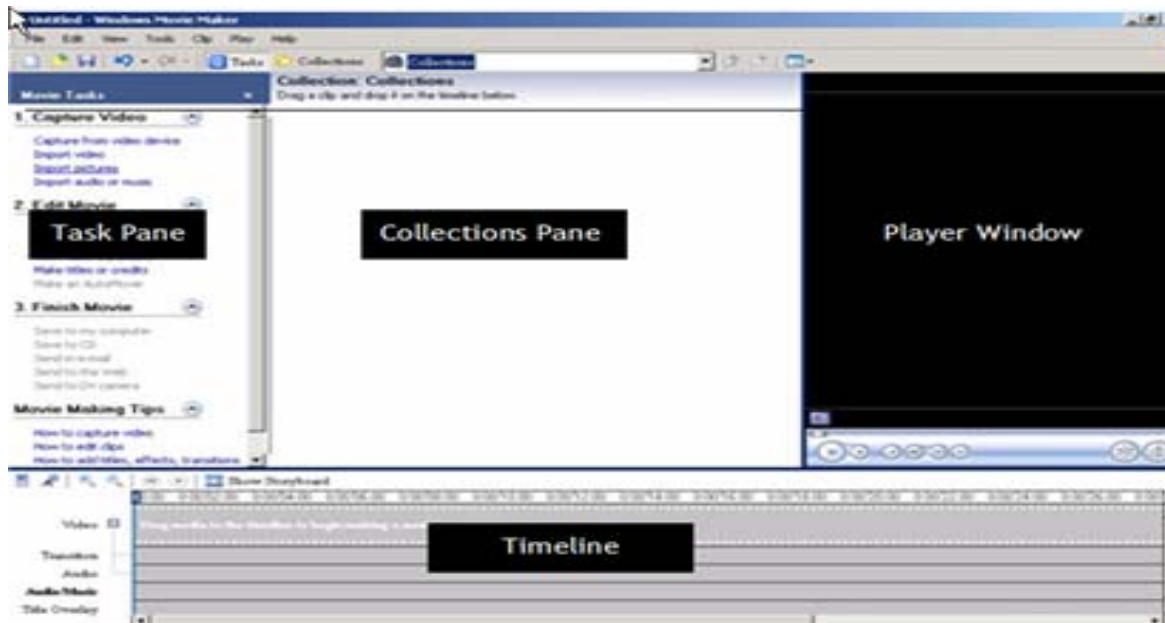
Untitled - Windows Movie Maker

File Edit View Tools Clip Play Help

Tasks Collections Collections

Movie Tasks

1. Capture Video

Capture from video device
Import video
Import pictures
Import audio or music

2. Edit Movie

Task Pane

Make titles or credits
Make an AutoMovie

3. Finish Movie

Save to my computer
Save to CD
Send in e-mail
Send to the Web
Send to DV camera

Movie Making Tips

How to capture video
How to edit clips
How to add titles, effects, transitions

Collection: Collections
Drag a clip and drop it on the timeline below.

Collections Pane

Player Window

Show Storyboard

Video

Transition

Audio

Audio/Music

Title Overlay

Drag media to the timeline to begin making a movie.

Timeline